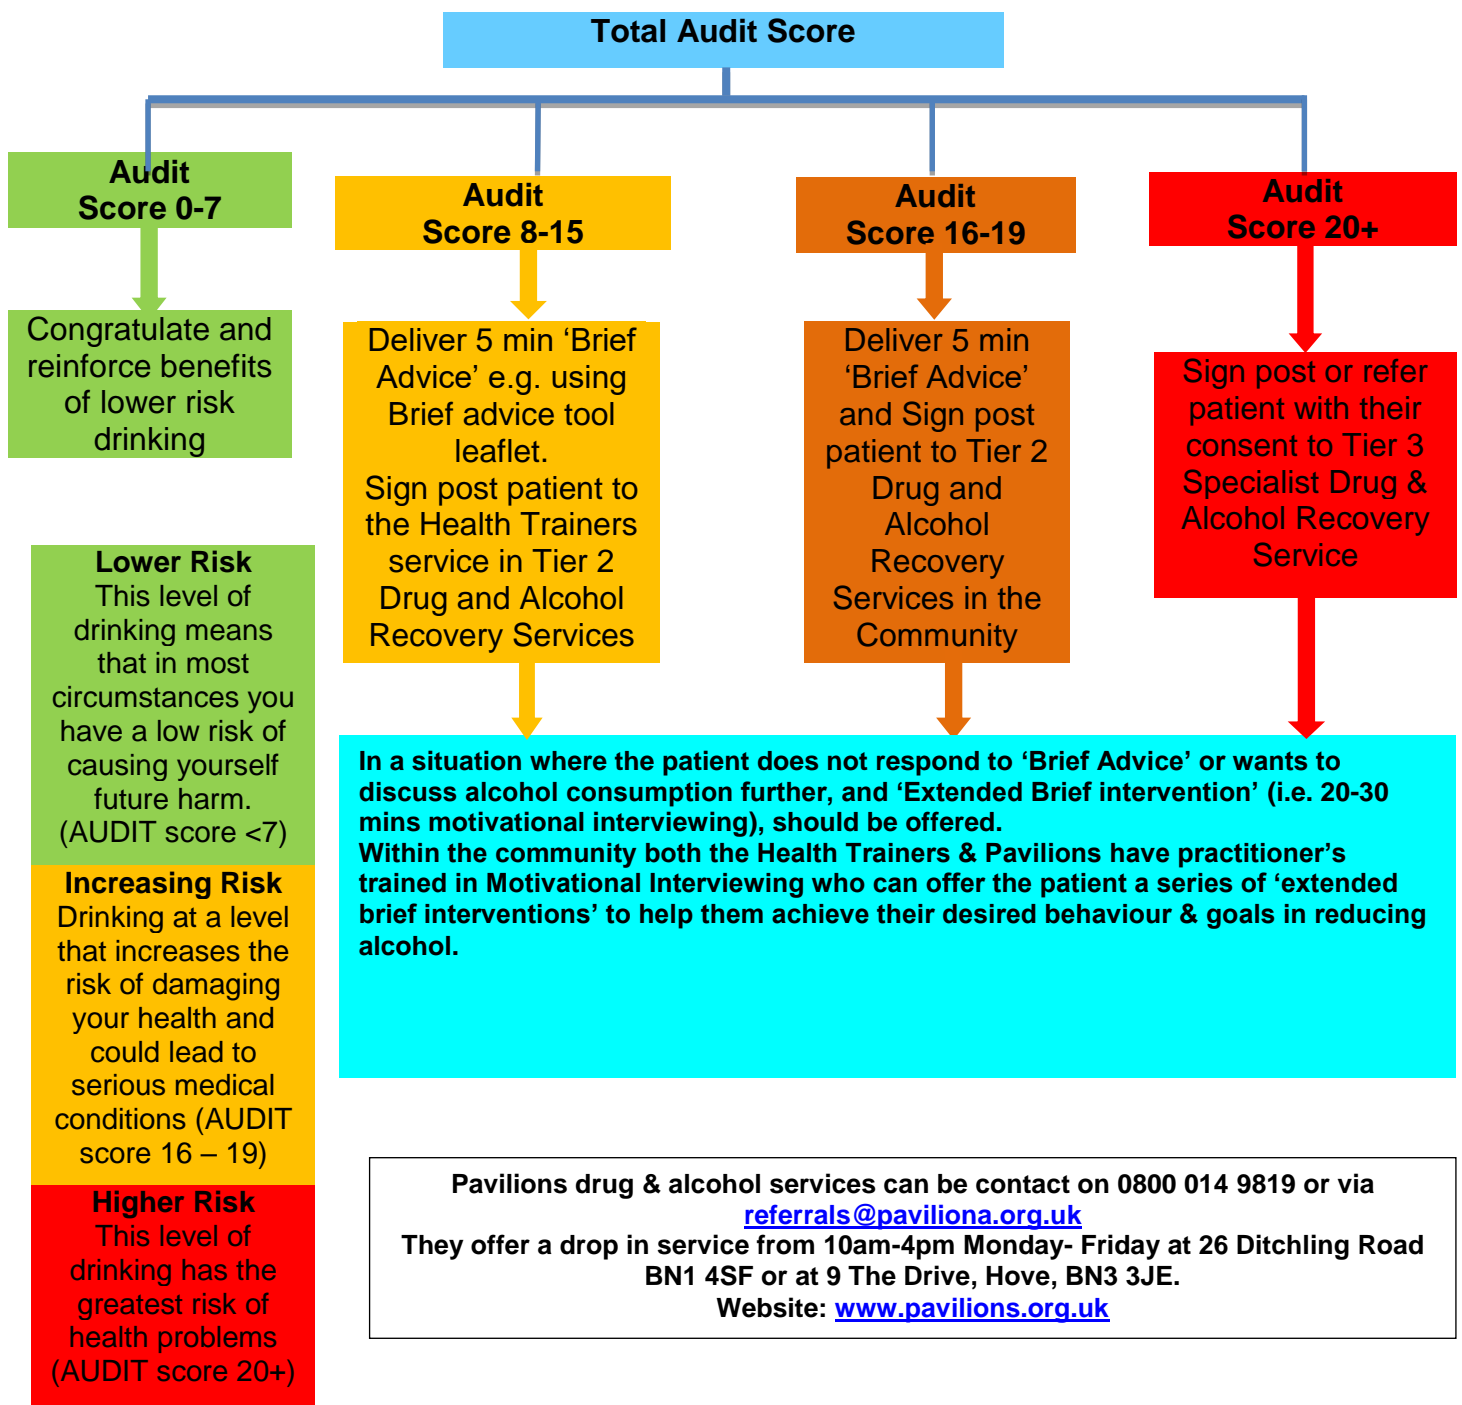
Total Audit Score

Audit Score 0-7

Congratulate and reinforce benefits of lower risk drinking

Audit Score 8-15

Deliver 5 min ‘Brief Advice’ e.g. using Brief advice tool leaflet.
Sign post patient to the Health Trainers service in Tier 2 Drug and Alcohol Recovery Services

Audit Score 16-19

Deliver 5 min ‘Brief Advice’ and Sign post patient to Tier 2 Drug and Alcohol Recovery Services in the Community

Audit Score 20+

Sign post or refer patient with their consent to Tier 3 Specialist Drug & Alcohol Recovery Service

Lower Risk
This level of drinking means that in most circumstances you have a low risk of causing yourself future harm. (AUDIT score <7)

Increasing Risk
Drinking at a level that increases the risk of damaging your health and could lead to serious medical conditions (AUDIT score 16 – 19)

Higher Risk
This level of drinking has the greatest risk of health problems (AUDIT score 20+)

In a situation where the patient does not respond to ‘Brief Advice’ or wants to discuss alcohol consumption further, and ‘Extended Brief intervention’ (i.e. 20-30 mins motivational interviewing), should be offered.
Within the community both the Health Trainers & Pavilions have practitioner’s trained in Motivational Interviewing who can offer the patient a series of ‘extended brief interventions’ to help them achieve their desired behaviour & goals in reducing alcohol.

Pavilions drug & alcohol services can be contact on 0800 014 9819 or via referrals@paviliona.org.uk
They offer a drop in service from 10am-4pm Monday- Friday at 26 Ditchling Road BN1 4SF or at 9 The Drive, Hove, BN3 3JE.
Website: www.pavilions.org.uk